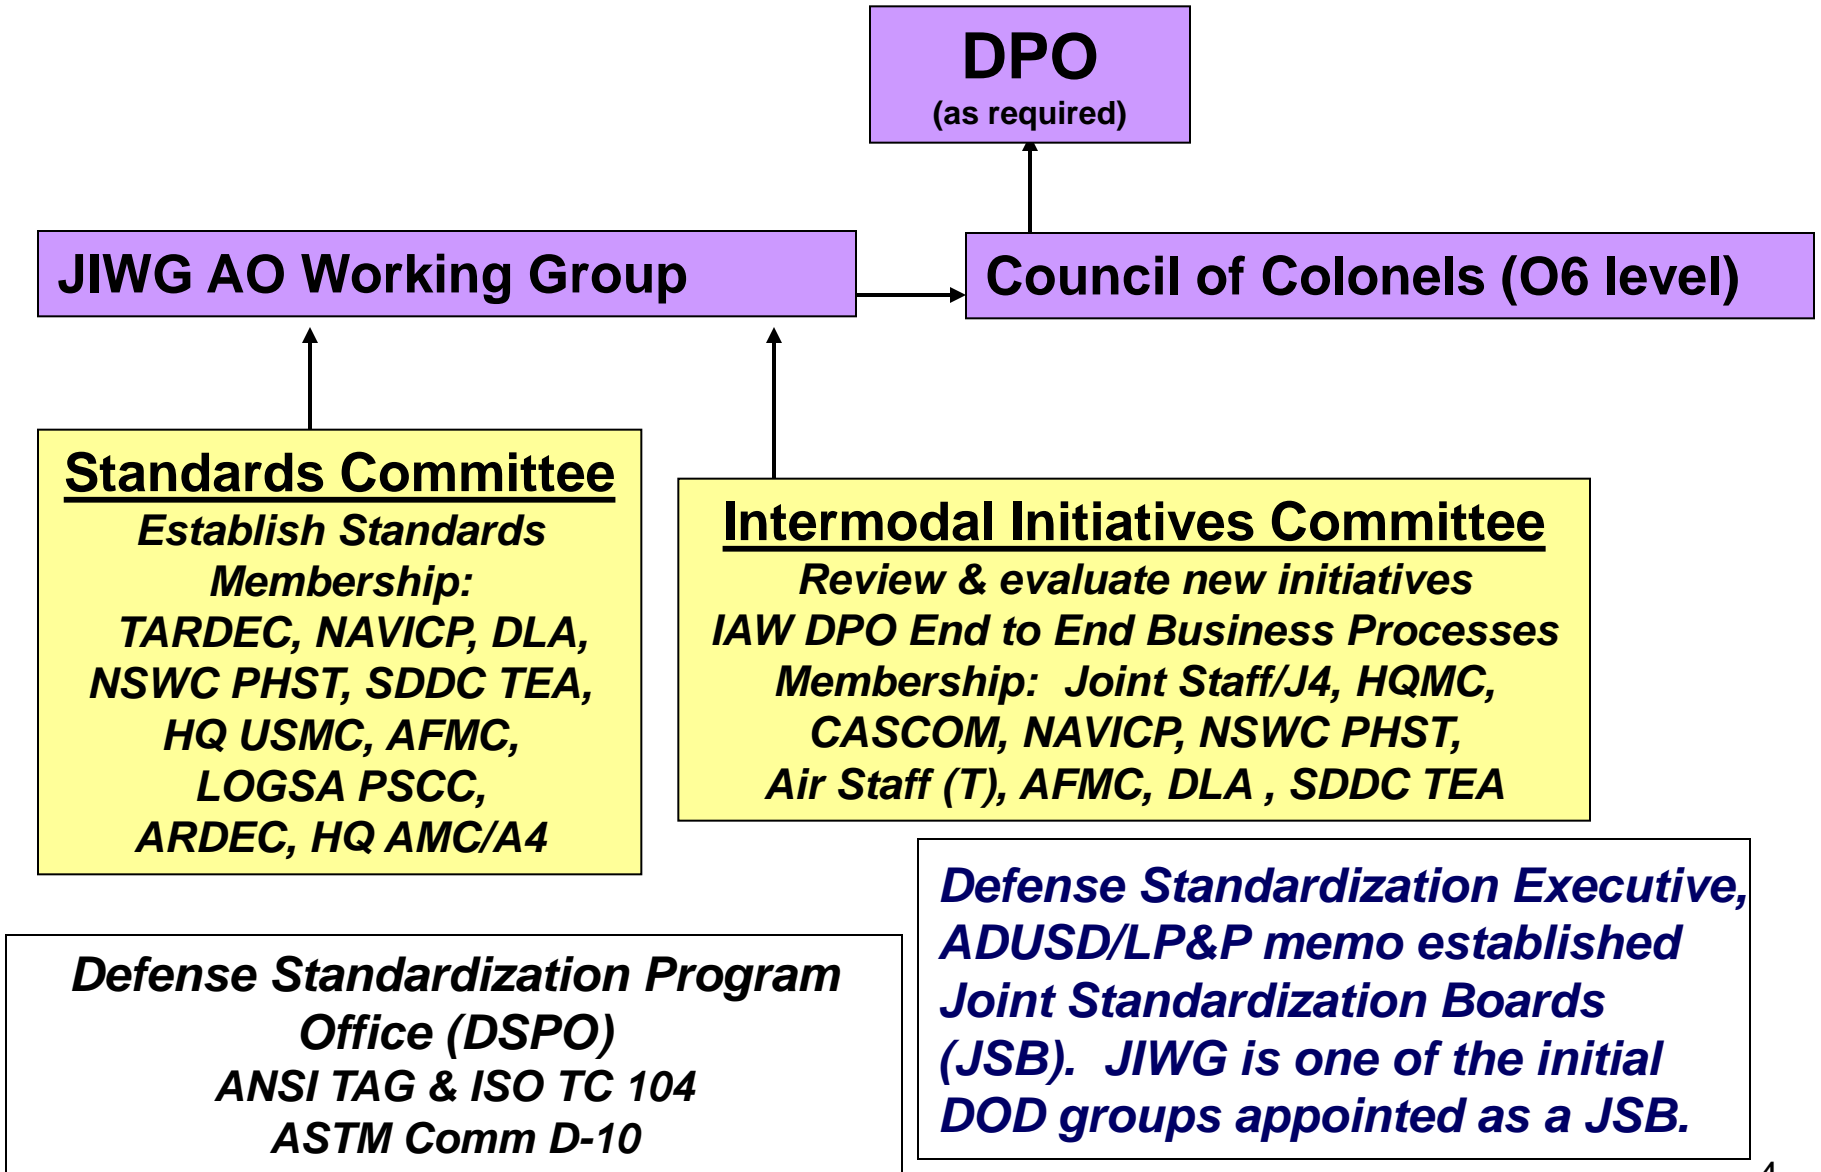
DPO
(as required)

JIWG AO Working Group

Council of Colonels (O6 level)

Standards Committee
Establish Standards
Membership:
TARDEC, NAVICP, DLA,
NSWC PHST, SDDC TEA,
HQ USMC, AFMC,
LOGSA PSCC,
ARDEC, HQ AMC/A4

Intermodal Initiatives Committee
Review & evaluate new initiatives
IAW DPO End to End Business Processes
Membership: Joint Staff/J4, HQMC,
CASCOM, NAVICP, NSWC PHST,
Air Staff (T), AFMC, DLA , SDDC TEA

Defense Standardization Executive, ADUSD/LP&P memo established Joint Standardization Boards (JSB). JIWG is one of the initial DOD groups appointed as a JSB.

Defense Standardization Program Office (DSPO)
ANSI TAG & ISO TC 104
ASTM Comm D-10